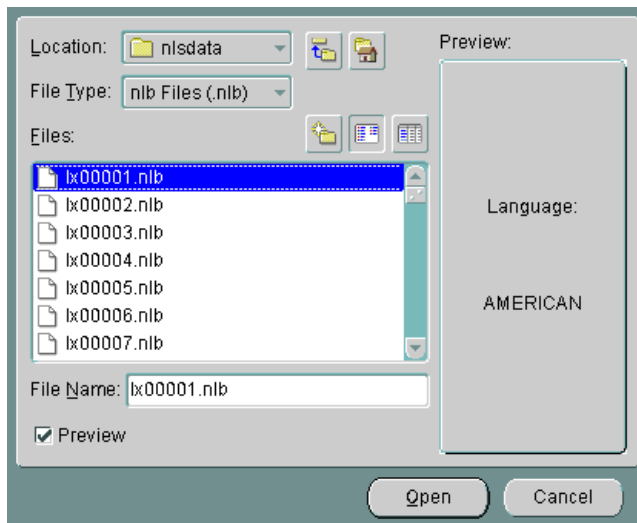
Location: nlsdata

File Type: nlb Files (.nlb)

Files:

lx00001.nlb
lx00002.nlb
lx00003.nlb
lx00004.nlb
lx00005.nlb
lx00006.nlb
lx00007.nlb

File Name: lx00001.nlb

Preview

Preview:

Language:

AMERICAN

Open

Cancel